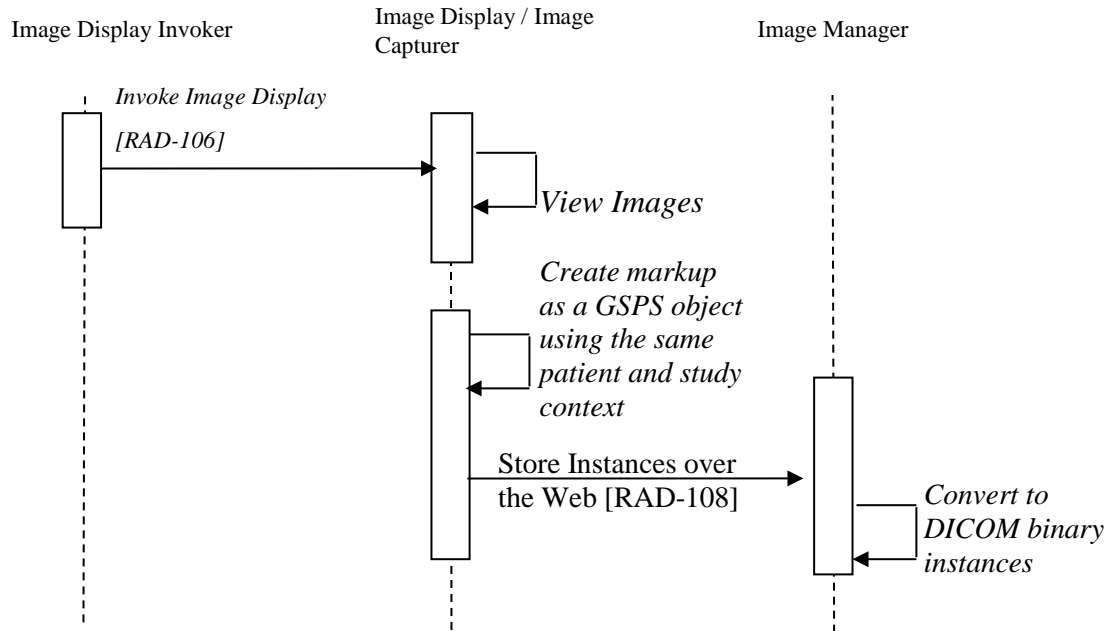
Image Display Invoker

Image Display / Image Capturer

Image Manager

*Invoke Image Display [RAD-106]*

*View Images*

*Create markup as a GSPS object using the same patient and study context*

Store Instances over the Web [RAD-108]

*Convert to DICOM binary instances*